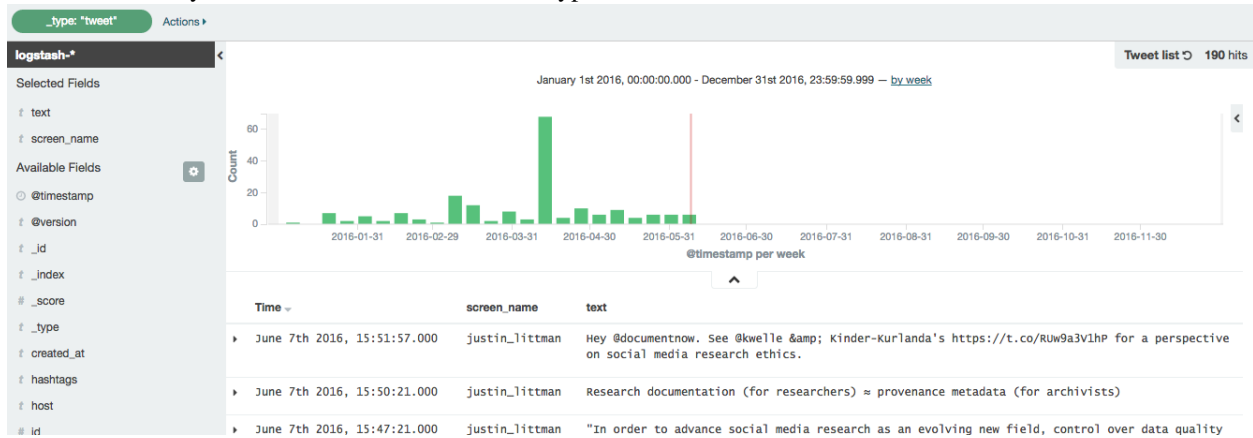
_type: "tweet"
Actions ▸

logstash-*
Selected Fields
t text
t screen_name
Available Fields
@timestamp
t @version
t _id
t _index
# _score
t _type
t created_at
t hashtags
t host
# id

Tweet list 190 hits

January 1st 2016, 00:00:00.000 - December 31st 2016, 23:59:59.999 — by week

Count
60
40
20
0
2016-01-31 2016-02-29 2016-03-31 2016-04-30 2016-05-31 2016-06-30 2016-07-31 2016-08-31 2016-09-30 2016-10-31 2016-11-30
@timestamp per week

| Time | screen_name | text |
|---|---|---|
| June 7th 2016, 15:51:57.000 | justin_littman | Hey @documentnow. See @kwelle &amp; Kinder-Kurlanda's https://t.co/RUw9a3V1hP for a perspective on social media research ethics. |
| June 7th 2016, 15:50:21.000 | justin_littman | Research documentation (for researchers) ≈ provenance metadata (for archivists) |
| June 7th 2016, 15:47:21.000 | justin_littman | "In order to advance social media research as an evolving new field, control over data quality |